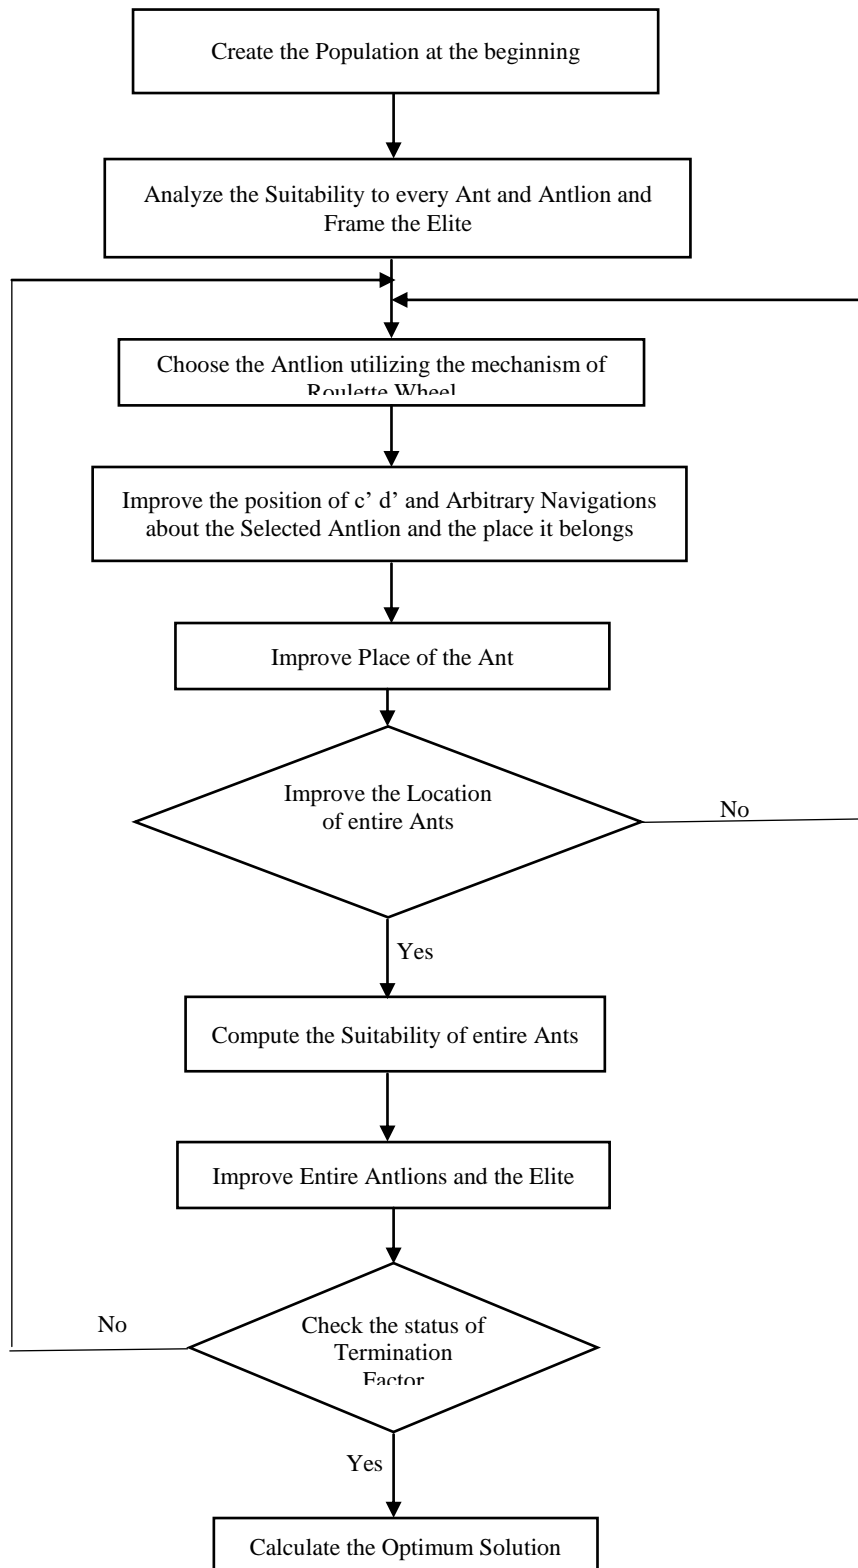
Create the Population at the beginning

Analyze the Suitability to every Ant and Antlion and Frame the Elite

Choose the Antlion utilizing the mechanism of Roulette Wheel

Improve the position of c' d' and Arbitrary Navigations about the Selected Antlion and the place it belongs

Improve Place of the Ant

Improve the Location of entire Ants

No

Yes

Compute the Suitability of entire Ants

Improve Entire Antlions and the Elite

No

Check the status of Termination Factor

Yes

Calculate the Optimum Solution